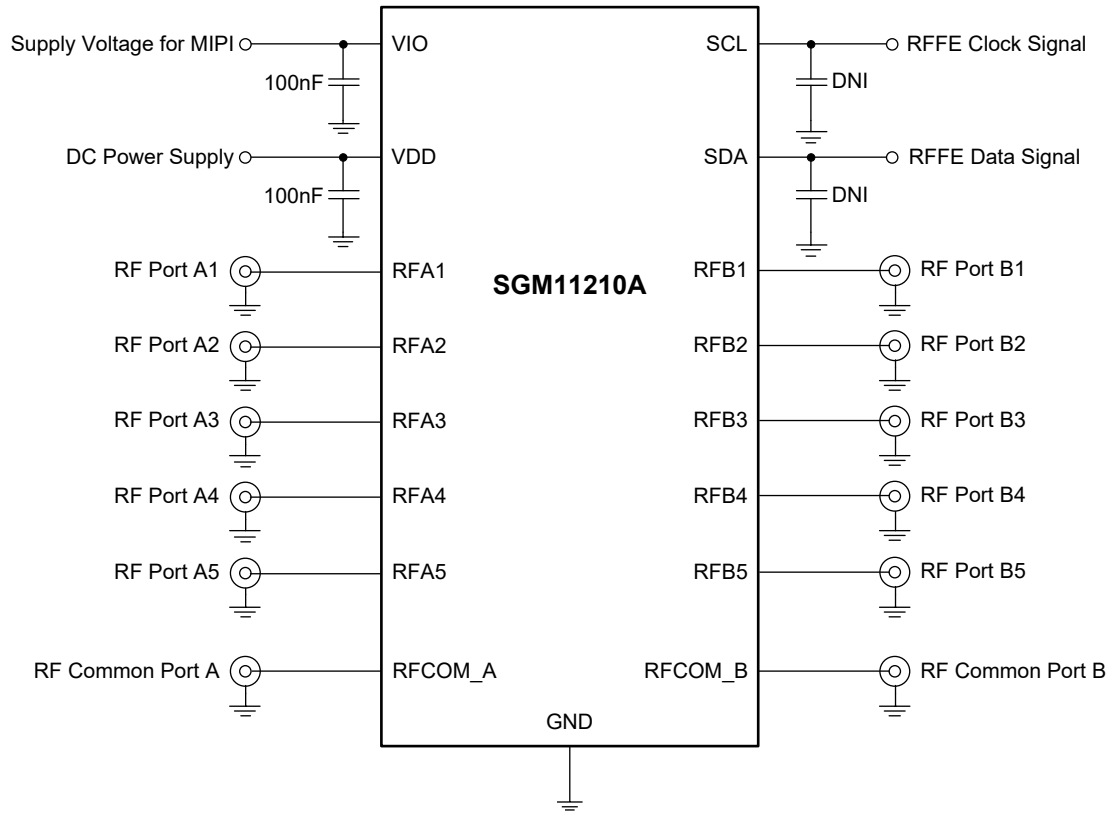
Supply Voltage for MIPI
100nF
VIO
SCL
RFFE Clock Signal
DNI
DC Power Supply
100nF
VDD
SDA
RFFE Data Signal
DNI
RF Port A1
RFA1
SGM11210A
RFB1
RF Port B1
RF Port A2
RFA2
RFB2
RF Port B2
RF Port A3
RFA3
RFB3
RF Port B3
RF Port A4
RFA4
RFB4
RF Port B4
RF Port A5
RFA5
RFB5
RF Port B5
RF Common Port A
RFCOM_A
RFCOM_B
RF Common Port B
GND